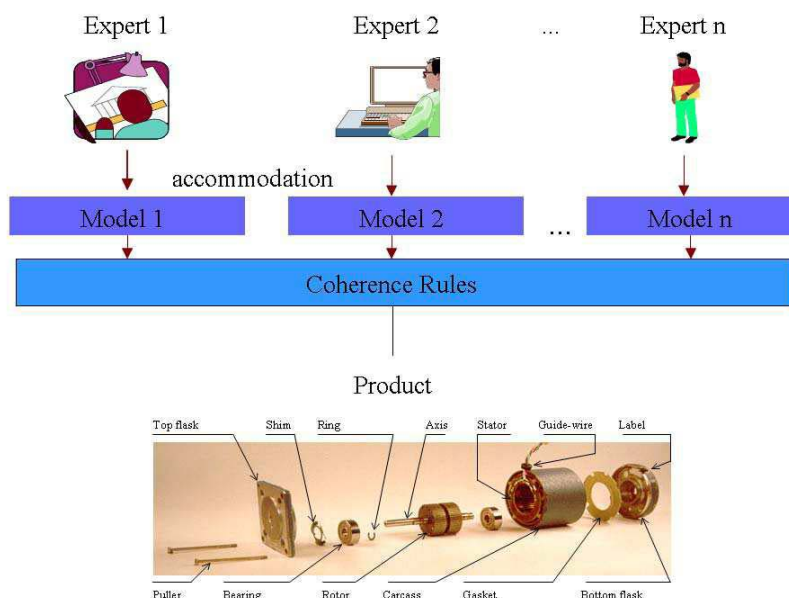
Expert 1

Expert 2

...

Expert n

accommodation

Model 1

Model 2

...

Model n

Coherence Rules

Product

Top flask

Shim

Ring

Axis

Stator

Guide-wire

Label

Puller

Bearing

Rotor

Carcass

Gasket

Bottom flask